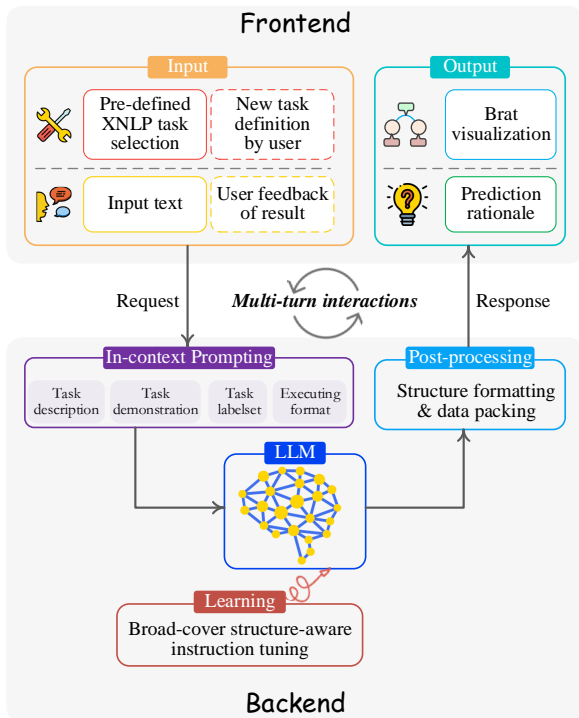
Frontend

Input

Pre-defined XNLP task selection

New task definition by user

Input text

User feedback of result

Output

Brat visualization

Prediction rationale

Request

Multi-turn interactions

Response

In-context Prompting

Task description

Task demonstration

Task labelset

Executing format

Post-processing

Structure formatting & data packing

LLM

Learning

Broad-cover structure-aware instruction tuning

Backend